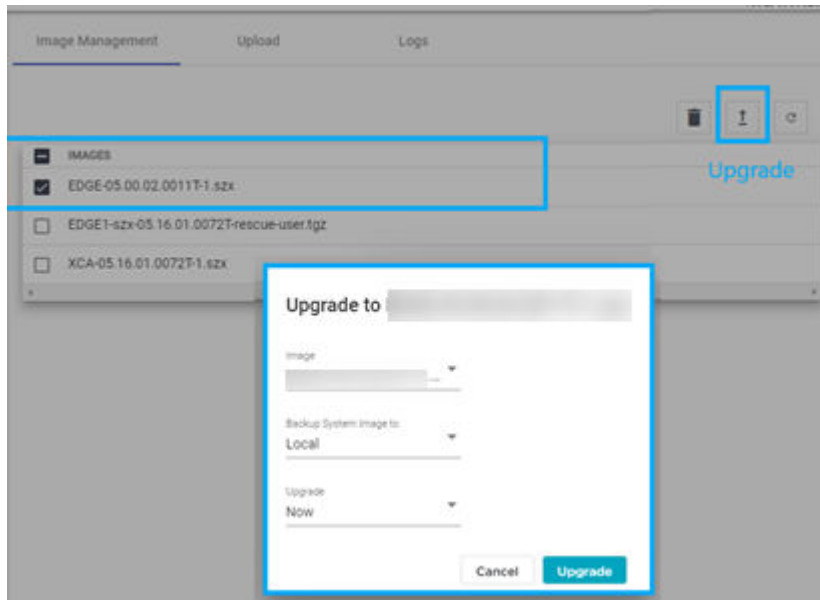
Image Management

Upload

Logs

Upgrade

IMAGES

EDGE-05.00.02.0011T-1.szx

EDGE1-szx-05.16.01.0072T-rescue-user.tgz

XCA-05.16.01.0072T-1.szx

Upgrade to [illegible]

Image

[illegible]

Backup System Image to

Local

Upgrade

Now

Cancel

Upgrade